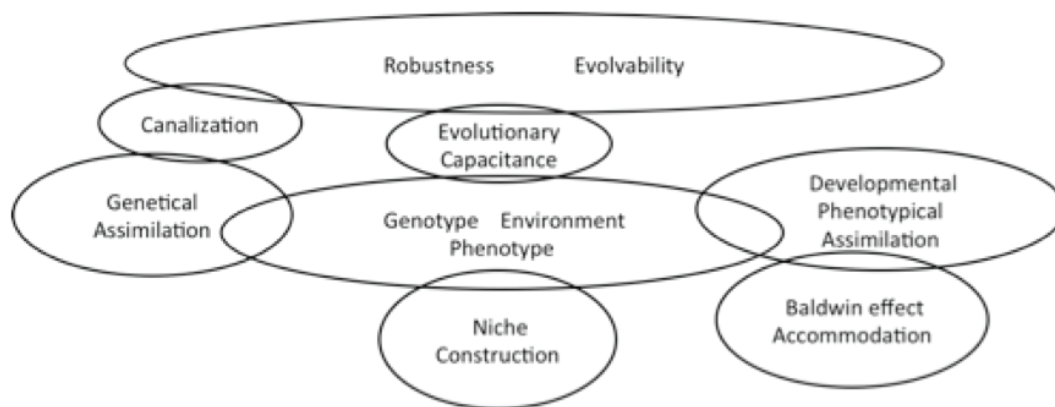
Robustness Evolvability

Canalization

Evolutionary Capacitance

Genetical Assimilation

Genotype Environment Phenotype

Developmental Phenotypical Assimilation

Niche Construction

Baldwin effect Accommodation